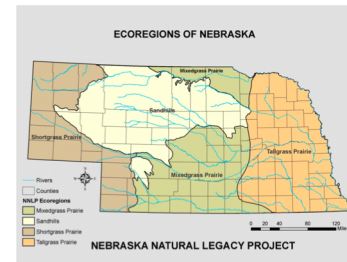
ECOREGIONS OF NEBRASKA

Mixedgrass Prairie

Sandhills

Shortgrass Prairie

Tallgrass Prairie

Mixedgrass Prairie

Rivers
Counties
NNLP Ecoregions
Mixedgrass Prairie
Sandhills
Shortgrass Prairie
Tallgrass Prairie

N

0 20 40 80 120 Miles

NEBRASKA NATURAL LEGACY PROJECT